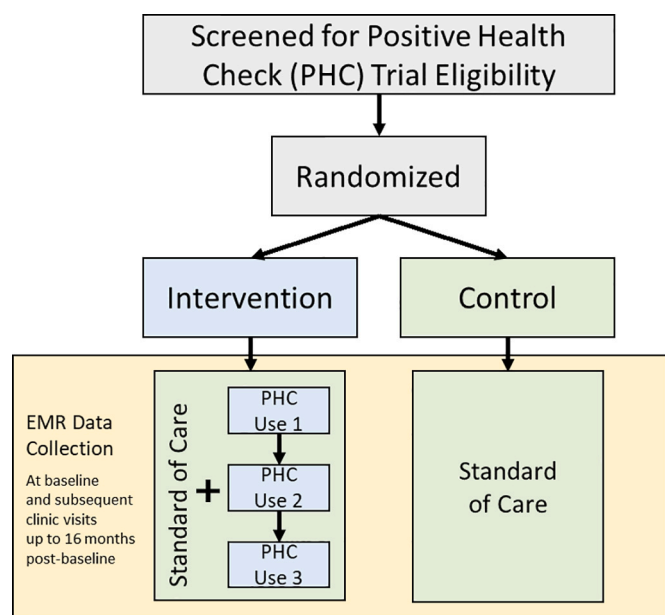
Screened for Positive Health Check (PHC) Trial Eligibility

Randomized

Intervention

Control

EMR Data Collection

At baseline and subsequent clinic visits up to 16 months post-baseline

Standard of Care

+

PHC Use 1

PHC Use 2

PHC Use 3

Standard of Care